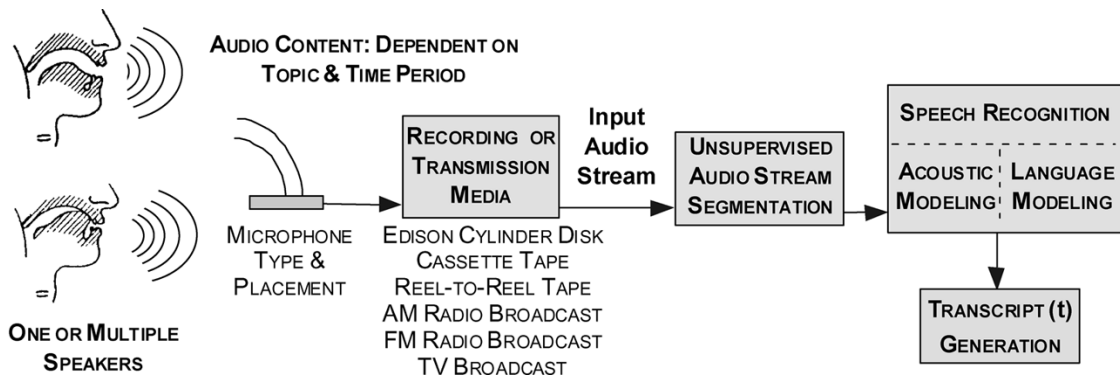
AUDIO CONTENT: DEPENDENT ON TOPIC & TIME PERIOD

RECORDING OR TRANSMISSION MEDIA

Input Audio Stream

UNSUPERVISED AUDIO STREAM SEGMENTATION

SPEECH RECOGNITION

ACOUSTIC MODELING

LANGUAGE MODELING

MICROPHONE TYPE & PLACEMENT

EDISON CYLINDER DISK
CASSETTE TAPE
REEL-TO-REEL TAPE
AM RADIO BROADCAST
FM RADIO BROADCAST
TV BROADCAST

TRANSCRIPT (t) GENERATION

ONE OR MULTIPLE SPEAKERS